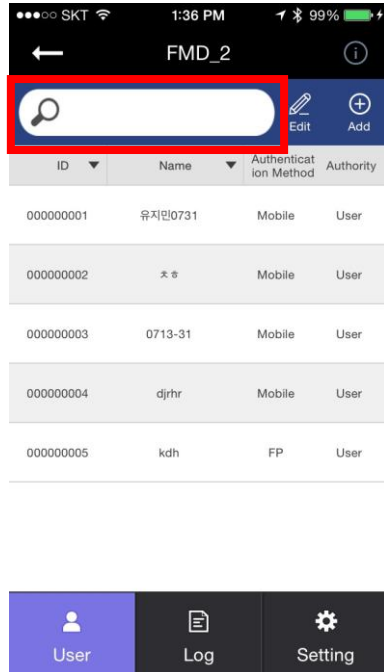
●●●○○ SKT 1:36 PM 99%

FMD_2

Edit Add

| ID | Name | Authentication Method | Authority |
|---|---|---|---|
| 000000001 | 유지민0731 | Mobile | User |
| 000000002 | ㅊㅎ | Mobile | User |
| 000000003 | 0713-31 | Mobile | User |
| 000000004 | djrhr | Mobile | User |
| 000000005 | kdh | FP | User |

User Log Setting